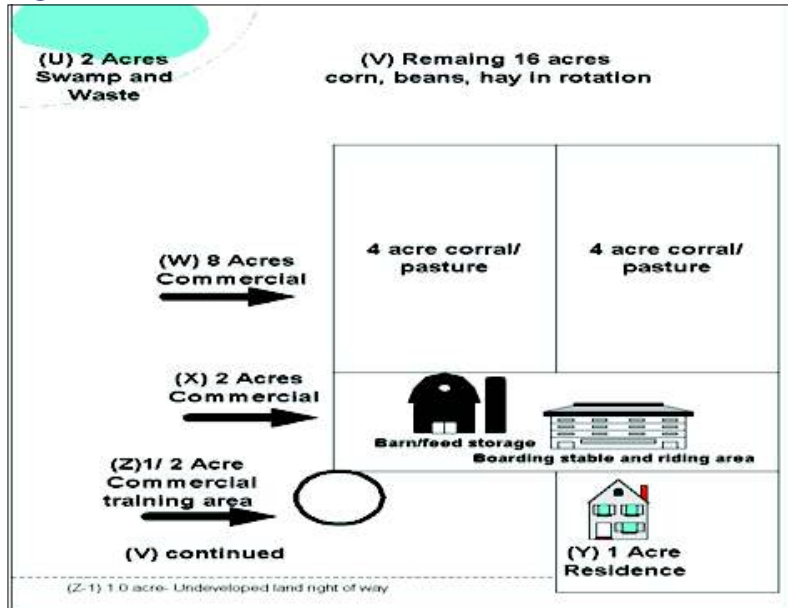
(U) 2 Acres Swamp and Waste

(V) Remaing 16 acres corn, beans, hay in rotation

(W) 8 Acres Commercial

4 acre corral/ pasture

4 acre corral/ pasture

(X) 2 Acres Commercial

Barn/feed storage

Boarding stable and riding area

(Z)1/ 2 Acre Commercial training area

(V) continued

(Y) 1 Acre Residence

(Z-1) 1.0 acre- Undeveloped land right of way